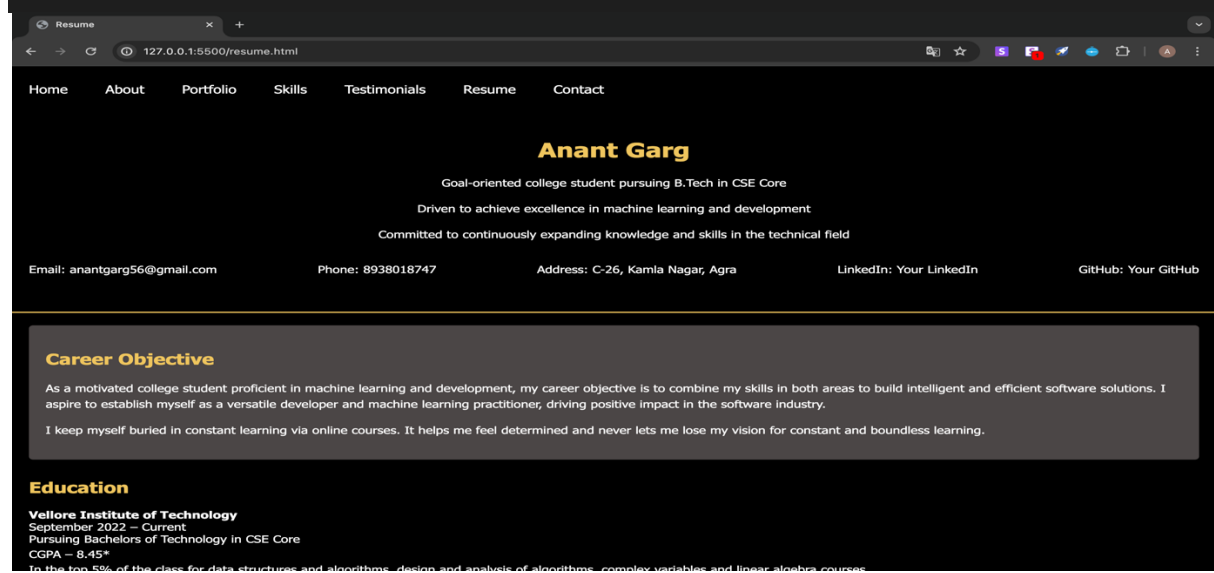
Resume
127.0.0.1:5500/resume.html

Home About Portfolio Skills Testimonials Resume Contact

Anant Garg

Goal-oriented college student pursuing B.Tech in CSE Core

Driven to achieve excellence in machine learning and development

Committed to continuously expanding knowledge and skills in the technical field

Email: anantgarg56@gmail.com Phone: 8938018747 Address: C-26, Kamla Nagar, Agra LinkedIn: Your LinkedIn GitHub: Your GitHub

Career Objective

As a motivated college student proficient in machine learning and development, my career objective is to combine my skills in both areas to build intelligent and efficient software solutions. I aspire to establish myself as a versatile developer and machine learning practitioner, driving positive impact in the software industry.

I keep myself buried in constant learning via online courses. It helps me feel determined and never lets me lose my vision for constant and boundless learning.

Education

Vellore Institute of Technology
September 2022 – Current
Pursuing Bachelors of Technology in CSE Core
CGPA – 8.45*
In the top 5% of the class for data structures and algorithms, design and analysis of algorithms, complex variables and linear algebra courses